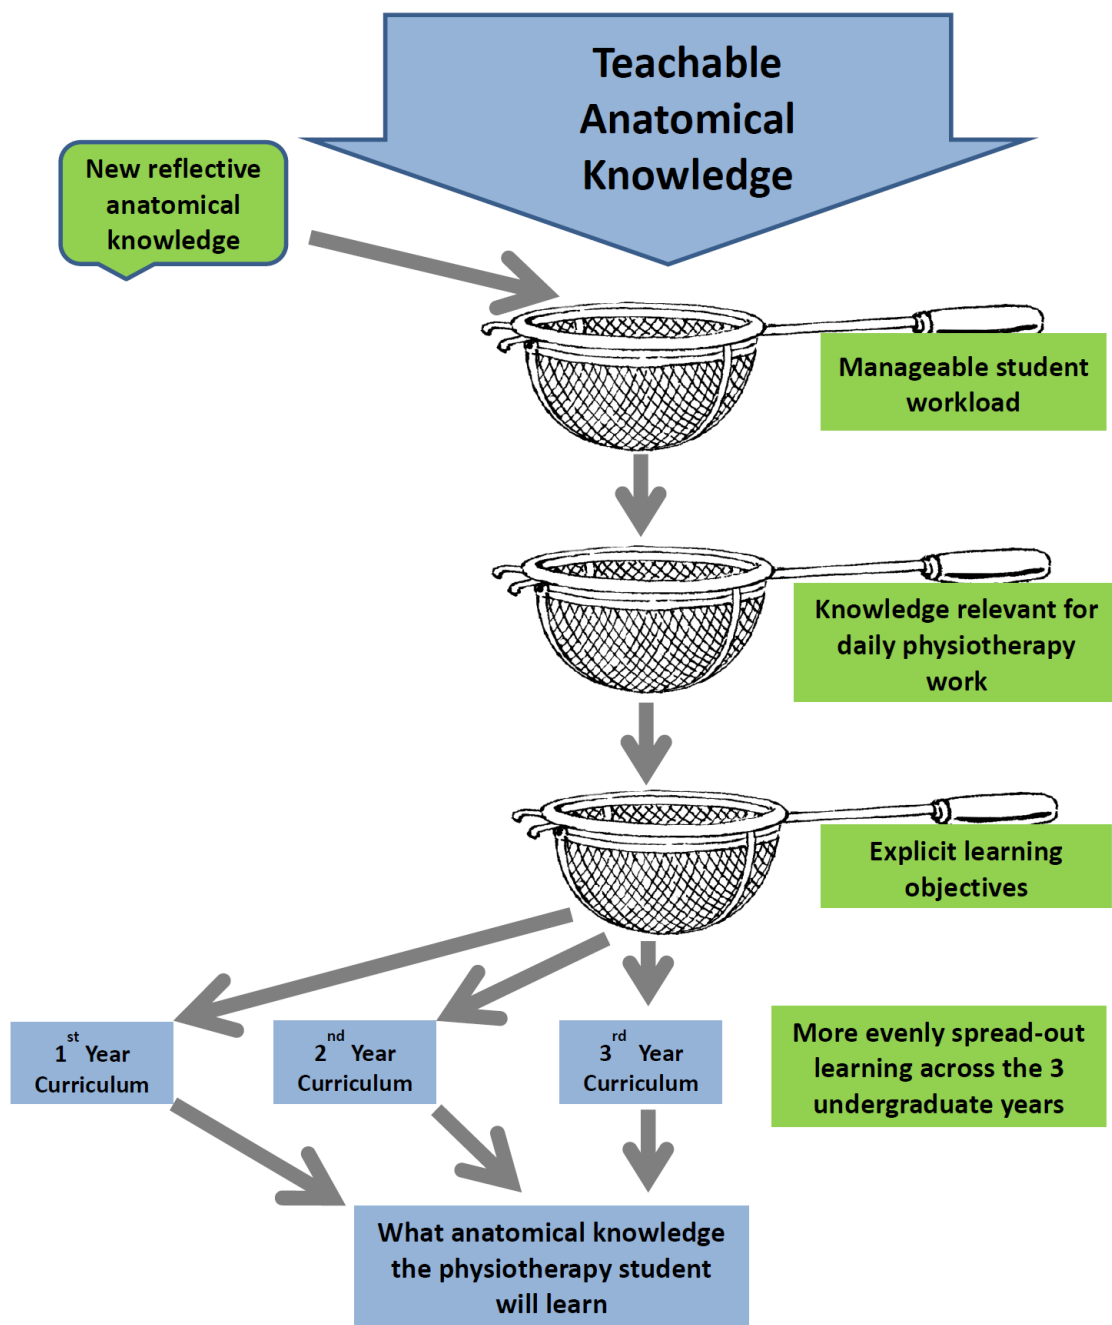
Teachable Anatomical Knowledge

New reflective anatomical knowledge

Manageable student workload

Knowledge relevant for daily physiotherapy work

Explicit learning objectives

$1^{st}$ Year Curriculum

$2^{nd}$ Year Curriculum

$3^{rd}$ Year Curriculum

More evenly spread-out learning across the 3 undergraduate years

What anatomical knowledge the physiotherapy student will learn